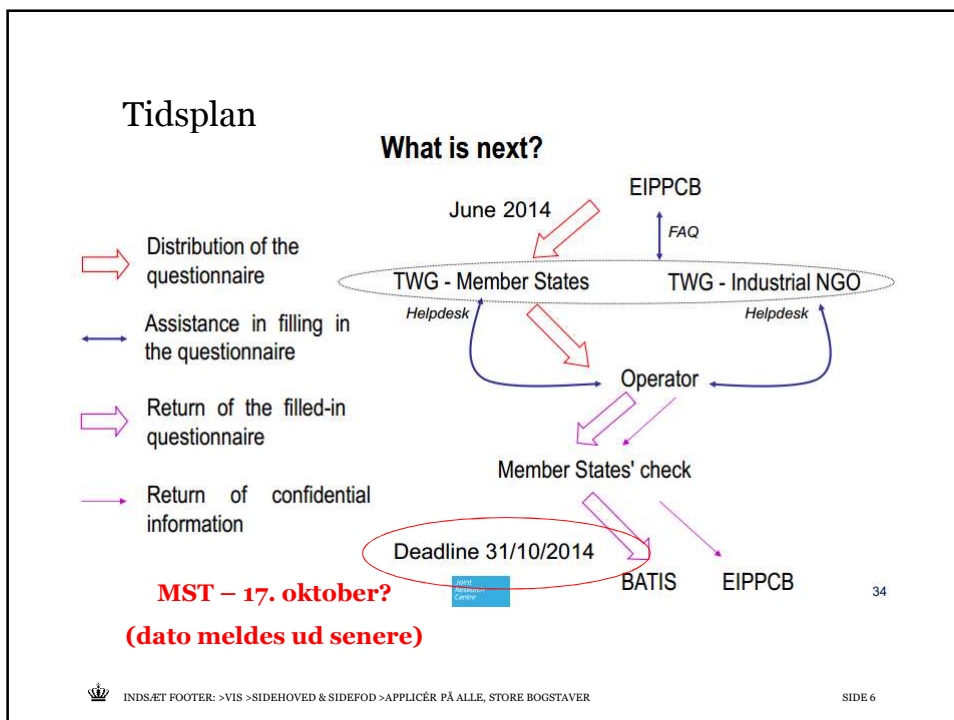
Tidsplan

What is next?

EIPPCB

June 2014

FAQ

Distribution of the questionnaire

TWG - Member States

TWG - Industrial NGO

Helpdesk

Helpdesk

Assistance in filling in the questionnaire

Operator

Return of the filled-in questionnaire

Member States' check

Return of confidential information

Deadline 31/10/2014

BATIS

EIPPCB

34

Joint Research Centre

MST – 17. oktober?

(dato meldes ud senere)

INDSÆT FOOTER: >VIS >SIDEHOVED & SIDEFOD >APPLICÉR PÅ ALLE, STORE BOGSTAVER

SIDE 6